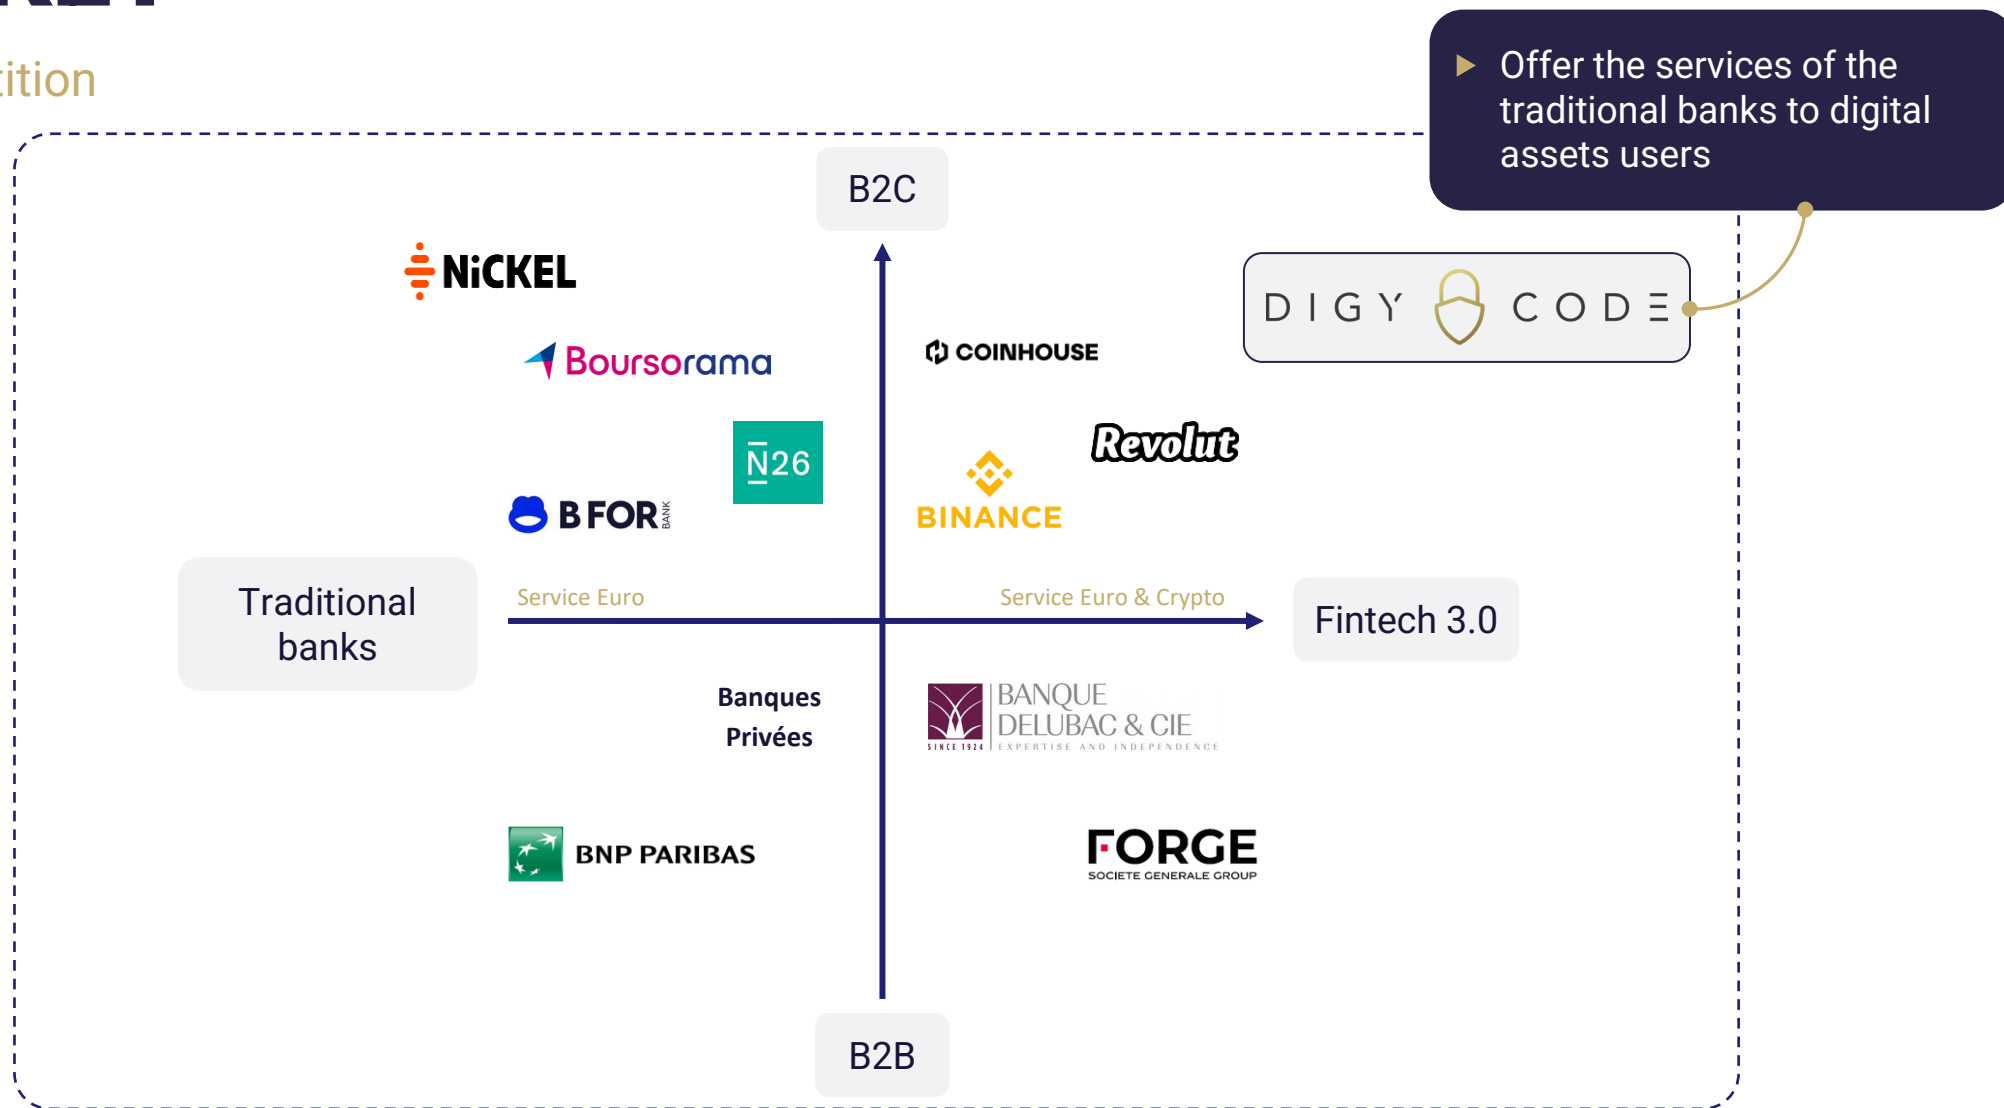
tition

Offer the services of the traditional banks to digital assets users

B2C

NiCKEL

Boursorama

N26

B FOR BANK

COINHOUSE

DIGY CODE

Revolut

BINANCE

Traditional banks

Service Euro

Service Euro & Crypto

Fintech 3.0

Banques Privées

BANQUE DELUBAC & CIE
SINCE 1924 EXPERTISE AND INDEPENDENCE

BNP PARIBAS

FORGE
SOCIETE GENERALE GROUP

B2B